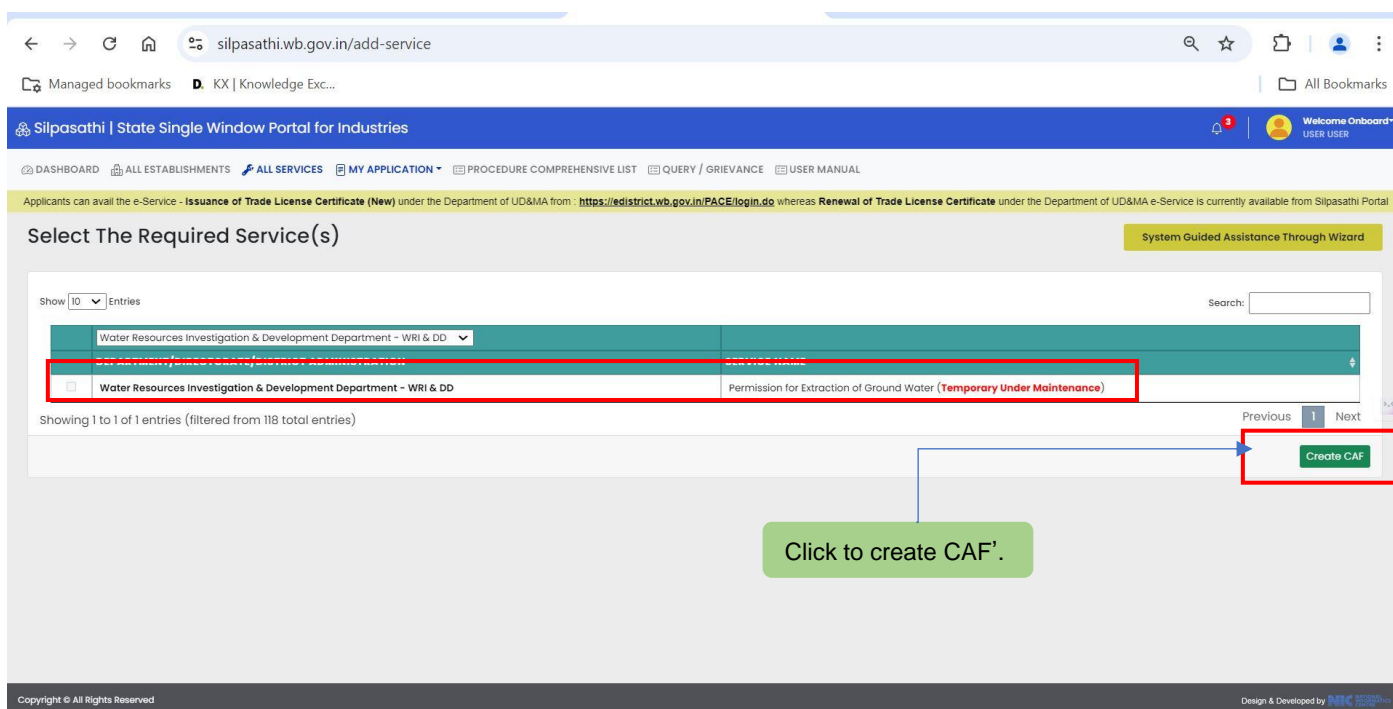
silpasathi.wb.gov.in/add-service

Managed bookmarks D. KX | Knowledge Exc...

All Bookmarks

Silpasathi | State Single Window Portal for Industries

3

Welcome Onboard
USER USER

DASHBOARD ALL ESTABLISHMENTS ALL SERVICES MY APPLICATION PROCEDURE COMPREHENSIVE LIST QUERY / GRIEVANCE USER MANUAL

Applicants can avail the e-Service - **Issuance of Trade License Certificate (New)** under the Department of UD&MA from : **https://edistrict.wb.gov.in/PACE/login.do** whereas **Renewal of Trade License Certificate** under the Department of UD&MA e-Service is currently available from Silpasathi Portal

Select The Required Service(s)

System Guided Assistance Through Wizard

Show 10 Entries

Search:

| | Water Resources Investigation & Development Department - WRI & DD | |
|---|---|---|
| | DEPARTMENT/DIRECTORATE/DISTRICT ADMINISTRATION | SERVICE NAME |
| | Water Resources Investigation & Development Department - WRI & DD | Permission for Extraction of Ground Water (Temporary Under Maintenance) |

Showing 1 to 1 of 1 entries (filtered from 118 total entries)

Previous 1 Next

Create CAF

Click to create CAF'.

Copyright © All Rights Reserved

Design & Developed by NIC